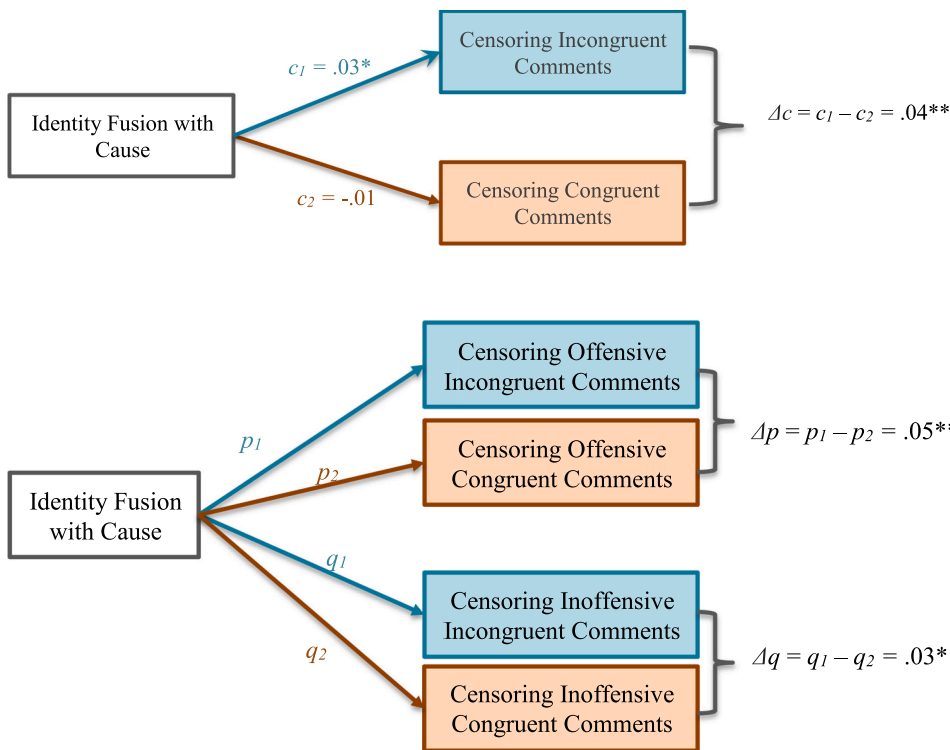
Identity Fusion with Cause

$c_1$ = .03*

$c_2$ = -.01

Censoring Incongruent Comments

Censoring Congruent Comments

$\Delta c = c_1 - c_2$ = .04**

Identity Fusion with Cause

$p_1$

$p_2$

$q_1$

$q_2$

Censoring Offensive Incongruent Comments

Censoring Offensive Congruent Comments

$\Delta p = p_1 - p_2$ = .05*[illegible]

Censoring Inoffensive Incongruent Comments

Censoring Inoffensive Congruent Comments

$\Delta q = q_1 - q_2$ = .03*